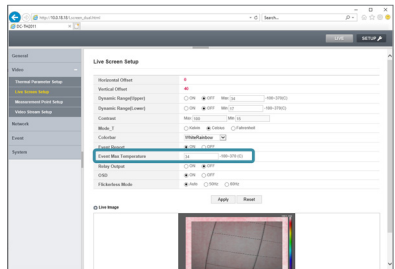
http://10.0.10.10/content_live.html
Search...
DC-TH2011
LIVE
SETUP
General
Video
Thermal Parameter Setup
Live Screen Setup
Measurement Point Setup
Video Stream Setup
Network
Event
System
Live Screen Setup
Horizontal Offset
0
Vertical Offset
40
Dynamic Range(Upper)
ON OFF Max: 34 (-100~375°C)
Dynamic Range(Lower)
ON OFF Min: 20 (-100~375°C)
Contrast
Max: 100 Min: 15
Mode_T
Kelvin Celsius Fahrenheit
Colorbar
WhiteRainbow
Event Record
ON OFF
Event Max Temperature
34 (-100~375.0C)
Relay Output
ON OFF
OSD
ON OFF
Flickerless Mode
Auto 50Hz 60Hz
Apply
Reset
Live Image